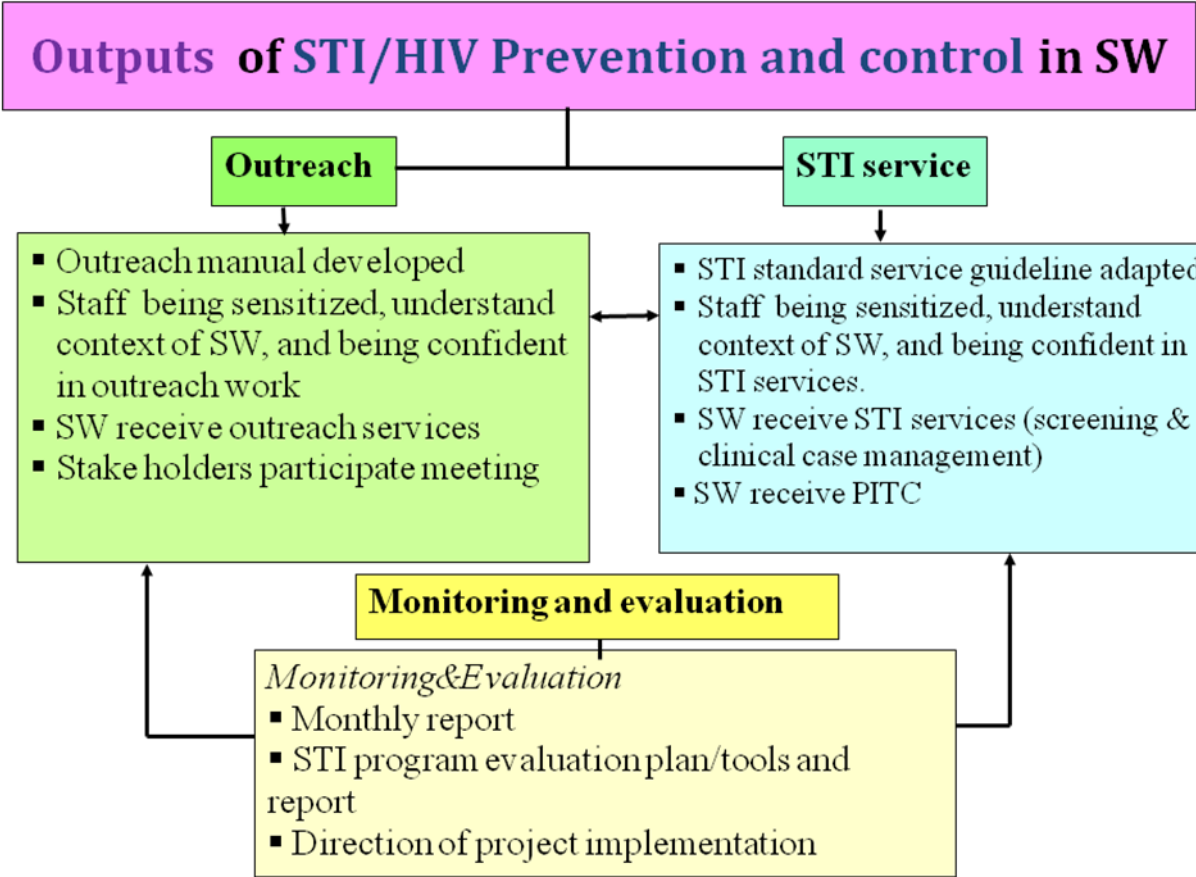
Outputs of STI/HIV Prevention and control in SW

Outreach

STI service

▪ Outreach manual developed
▪ Staff being sensitized, understand context of SW, and being confident in outreach work
▪ SW receive outreach services
▪ Stake holders participate meeting

▪ STI standard service guideline adapted
▪ Staff being sensitized, understand context of SW, and being confident in STI services.
▪ SW receive STI services (screening & clinical case management)
▪ SW receive PITC

Monitoring and evaluation

Monitoring&Evaluation
▪ Monthly report
▪ STI program evaluation plan/tools and report
▪ Direction of project implementation